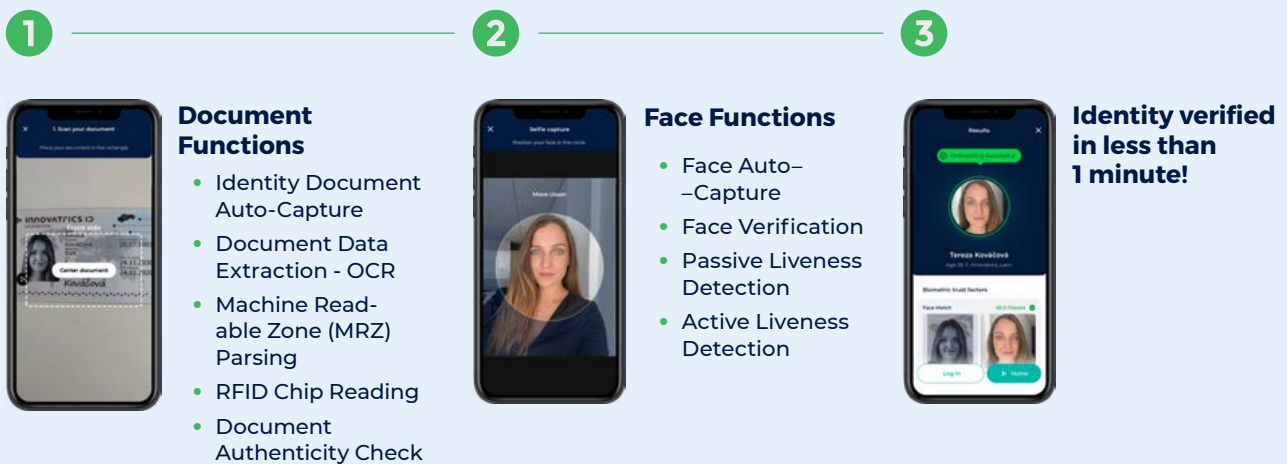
1

2

3

1. Scan your document

Place your document in the rectangle

INNOVATRICS

Front side

Center document

Kováčová

Document Functions

- Identity Document Auto-Capture
- Document Data Extraction - OCR
- Machine Readable Zone (MRZ) Parsing
- RFID Chip Reading
- Document Authenticity Check

Selfie capture

Position your face in the circle

Move closer

Face Functions

- Face Auto–
–Capture
- Face Verification
- Passive Liveness Detection
- Active Liveness Detection

Results

Onboarding successful

Tereza Kováčová

Biometric trust factors

Face Match

Log In

Home

Identity verified in less than 1 minute!